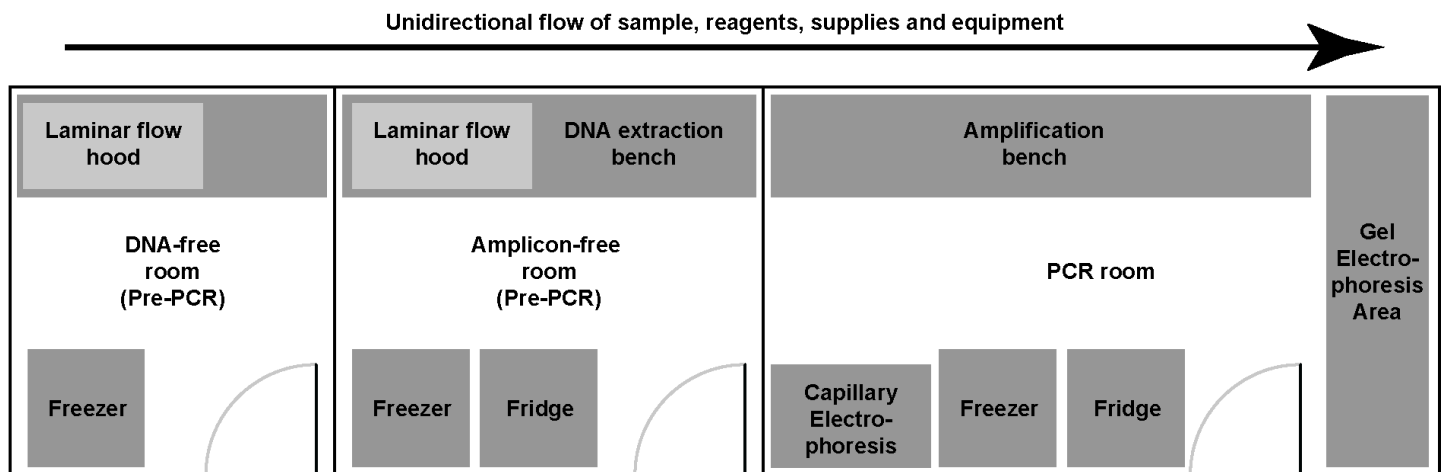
Unidirectional flow of sample, reagents, supplies and equipment

Laminar flow hood

DNA-free room (Pre-PCR)

Freezer

Laminar flow hood

DNA extraction bench

Amplicon-free room (Pre-PCR)

Freezer

Fridge

Amplification bench

PCR room

Capillary Electro-phoresis

Freezer

Fridge

Gel Electro-phoresis Area